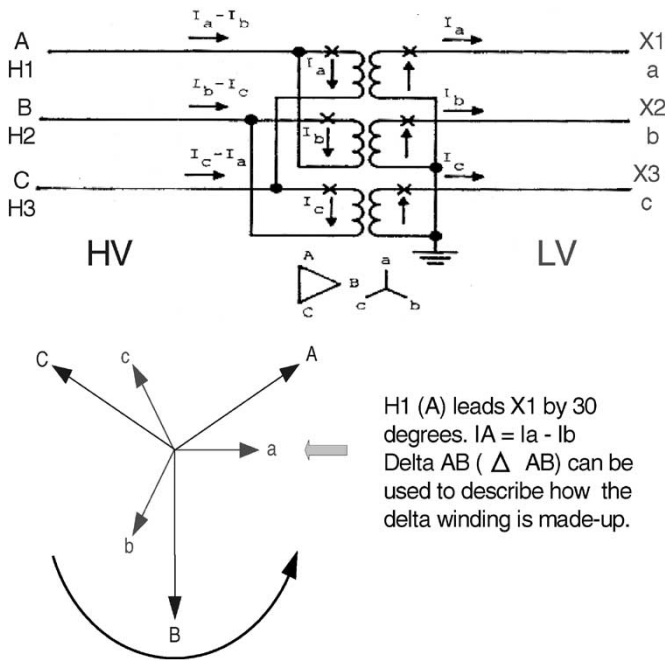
A
H1

$I_a - I_b$

$I_a$

X1
a

$I_a$

B
H2

$I_b - I_c$

$I_b$

$I_b$

X2
b

C
H3

$I_c - I_a$

$I_c$

$I_c$

X3
c

HV

LV

A
B
C

a
c
b

C
c
A
a
b
B

H1 (A) leads X1 by 30 degrees. IA = Ia - Ib
Delta AB ( $\Delta$ AB) can be used to describe how the delta winding is made-up.